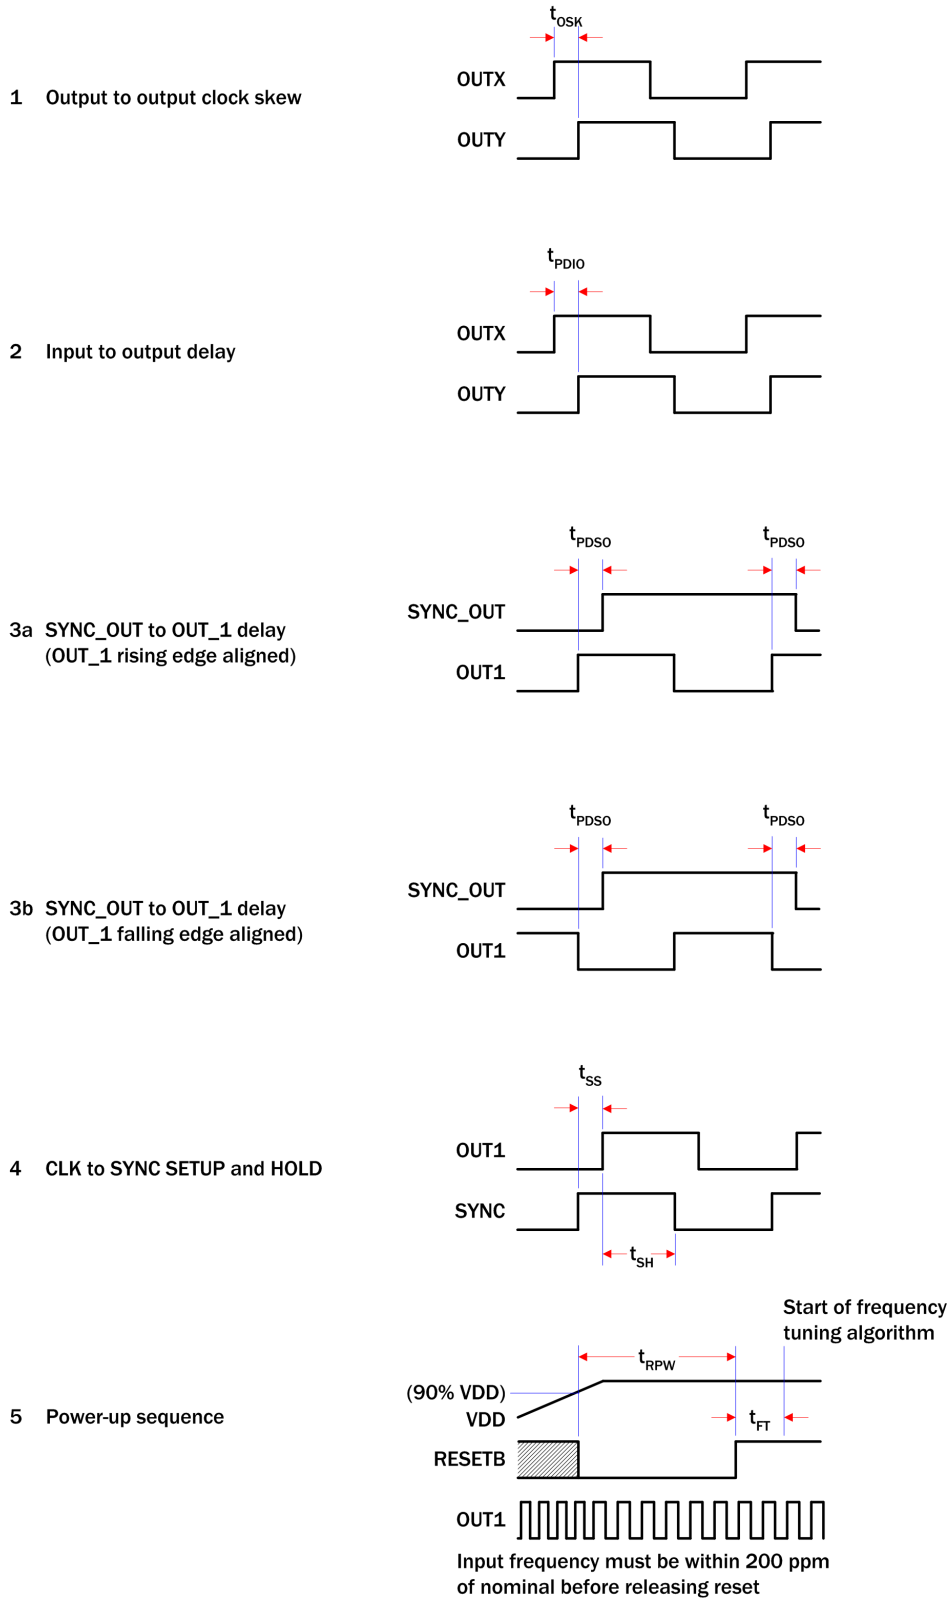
1 Output to output clock skew

$t_{OSK}$

OUTX

OUTY

2 Input to output delay

$t_{PDIO}$

OUTX

OUTY

3a SYNC_OUT to OUT_1 delay (OUT_1 rising edge aligned)

$t_{PDSO}$ $t_{PDSO}$

SYNC_OUT

OUT1

3b SYNC_OUT to OUT_1 delay (OUT_1 falling edge aligned)

$t_{PDSO}$ $t_{PDSO}$

SYNC_OUT

OUT1

4 CLK to SYNC SETUP and HOLD

$t_{SS}$

OUT1

SYNC

$t_{SH}$

5 Power-up sequence

Start of frequency tuning algorithm

$t_{RPW}$

(90% VDD)

VDD

$t_{FT}$

RESETB

OUT1

Input frequency must be within 200 ppm of nominal before releasing reset